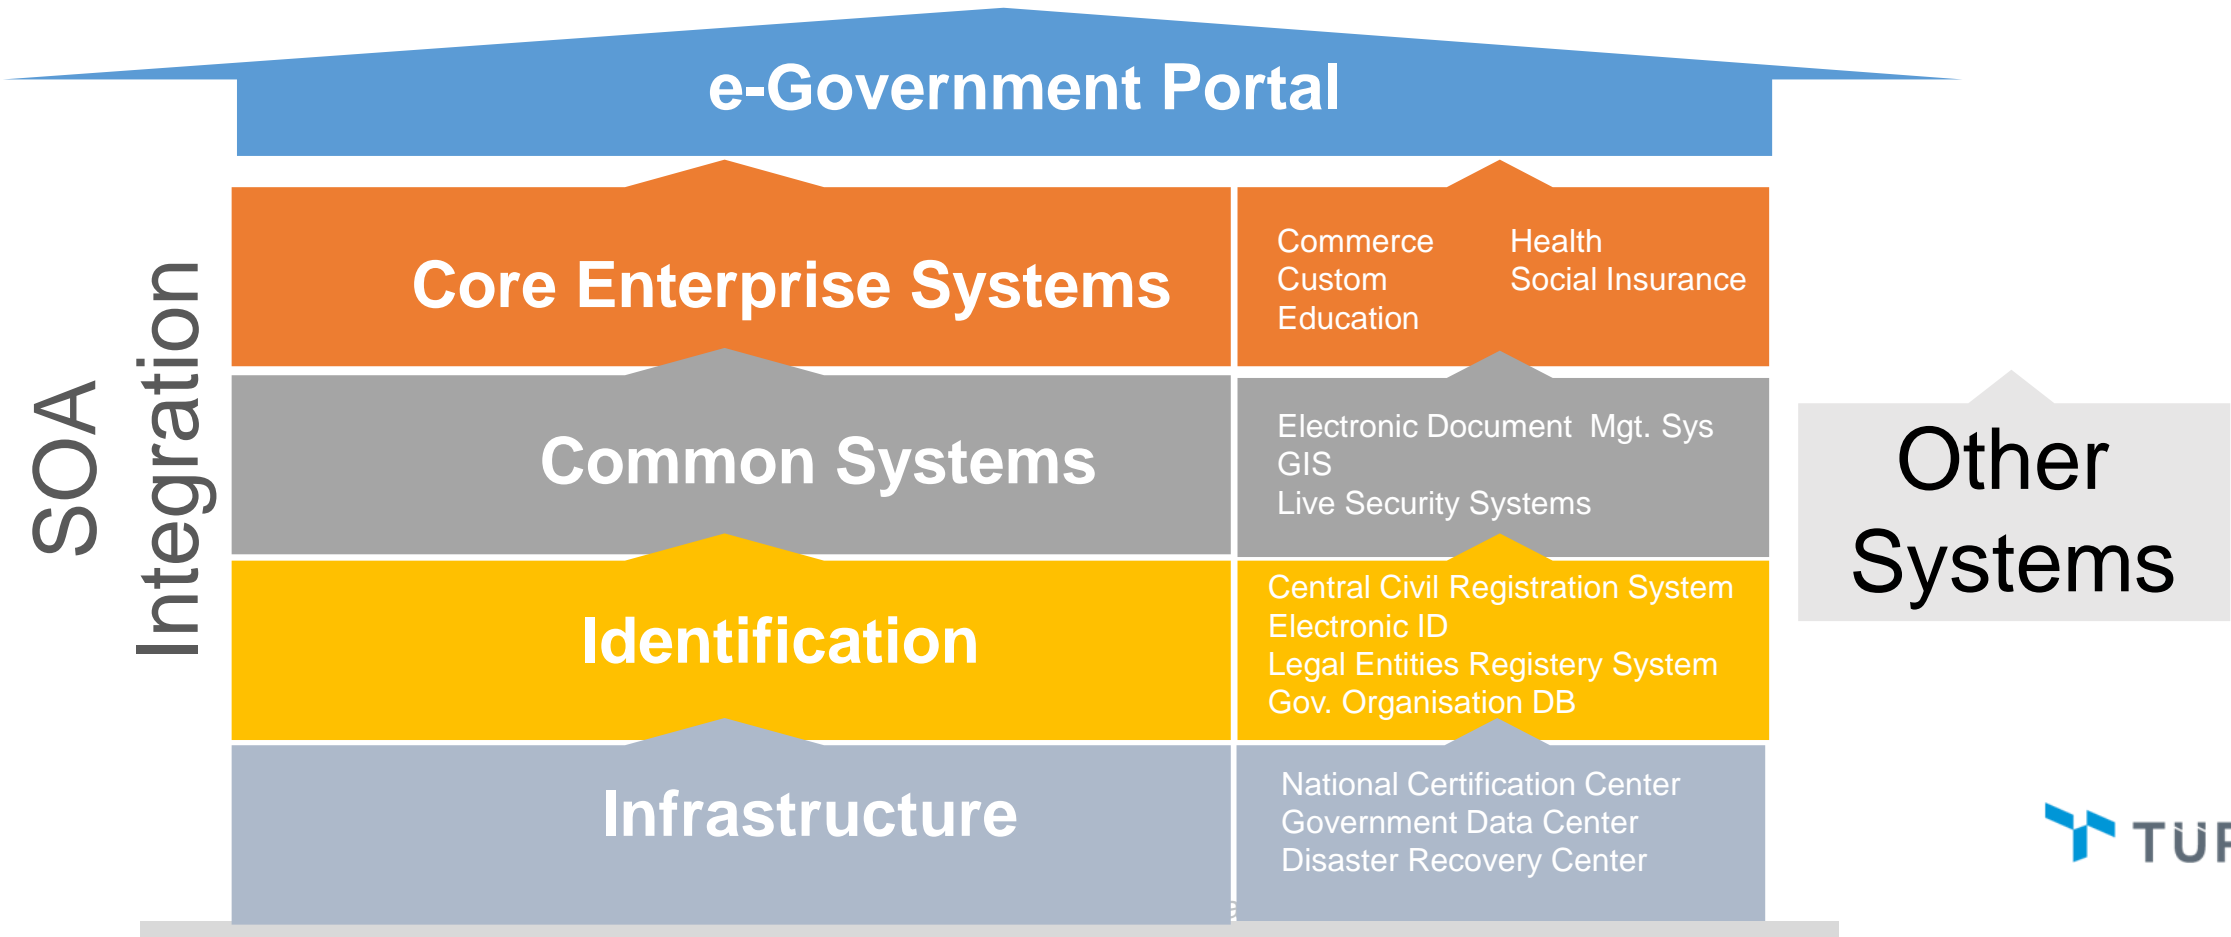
e-Government Portal

SOA Integration

Core Enterprise Systems

Commerce
Custom
Education

Health
Social Insurance

Common Systems

Electronic Document Mgt. Sys
GIS
Live Security Systems

Identification

Central Civil Registration System
Electronic ID
Legal Entities Registery System
Gov. Organisation DB

Infrastructure

National Certification Center
Government Data Center
Disaster Recovery Center

Other Systems

TU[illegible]